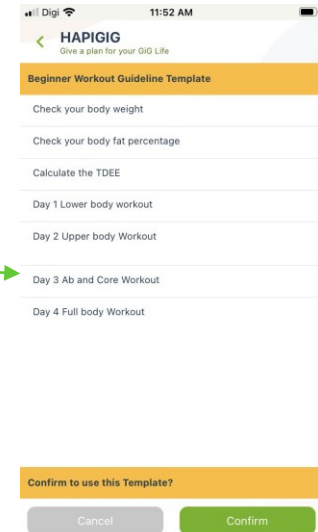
Digi 11:52 AM

HAPIGIG
Give a plan for your GiG Life

Beginner Workout Guideline Template

Check your body weight

Check your body fat percentage

Calculate the TDEE

Day 1 Lower body workout

Day 2 Upper body Workout

Day 3 Ab and Core Workout

Day 4 Full body Workout

Confirm to use this Template?

Cancel

Confirm